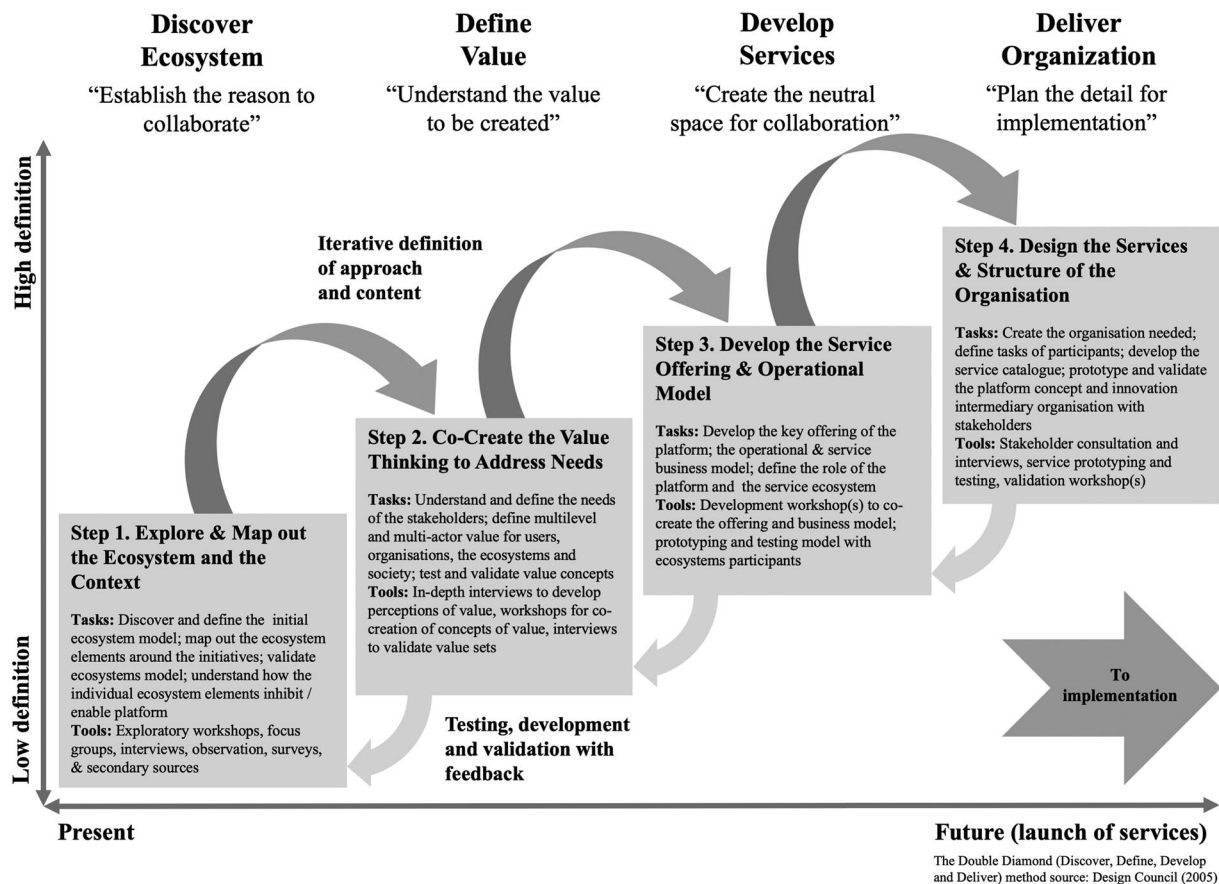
Discover Ecosystem
"Establish the reason to collaborate"

Define Value
"Understand the value to be created"

Develop Services
"Create the neutral space for collaboration"

Deliver Organization
"Plan the detail for implementation"

High definition

Iterative definition of approach and content

Step 4. Design the Services & Structure of the Organisation
Tasks: Create the organisation needed; define tasks of participants; develop the service catalogue; prototype and validate the platform concept and innovation intermediary organisation with stakeholders
Tools: Stakeholder consultation and interviews, service prototyping and testing, validation workshop(s)

Step 3. Develop the Service Offering & Operational Model
Tasks: Develop the key offering of the platform; the operational & service business model; define the role of the platform and the service ecosystem
Tools: Development workshop(s) to co-create the offering and business model; prototyping and testing model with ecosystems participants

Step 2. Co-Create the Value Thinking to Address Needs
Tasks: Understand and define the needs of the stakeholders; define multilevel and multi-actor value for users, organisations, the ecosystems and society; test and validate value concepts
Tools: In-depth interviews to develop perceptions of value, workshops for co-creation of concepts of value, interviews to validate value sets

Step 1. Explore & Map out the Ecosystem and the Context
Tasks: Discover and define the initial ecosystem model; map out the ecosystem elements around the initiatives; validate ecosystems model; understand how the individual ecosystem elements inhibit / enable platform
Tools: Exploratory workshops, focus groups, interviews, observation, surveys, & secondary sources

Low definition

Testing, development and validation with feedback

To implementation

Present

Future (launch of services)

The Double Diamond (Discover, Define, Develop and Deliver) method source: Design Council (2005)